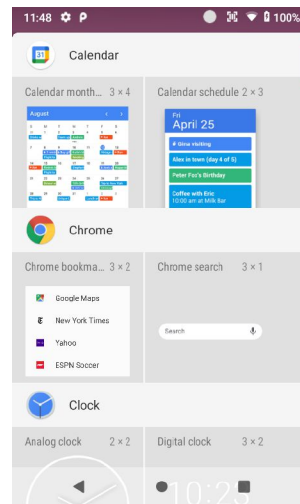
11:48 P 100%

Calendar

Calendar month... 3 × 4

August

Calendar schedule 2 × 3

Fri
April 25

Gina visiting

Alex in town (day 4 of 5)

Peter Fox's Birthday

Coffee with Eric
10:00 am at Milk Bar

Chrome

Chrome bookma... 3 × 2

Google Maps

New York Times

Yahoo

ESPN Soccer

Chrome search 3 × 1

Search

Clock

Analog clock 2 × 2

Digital clock 3 × 2

10:2